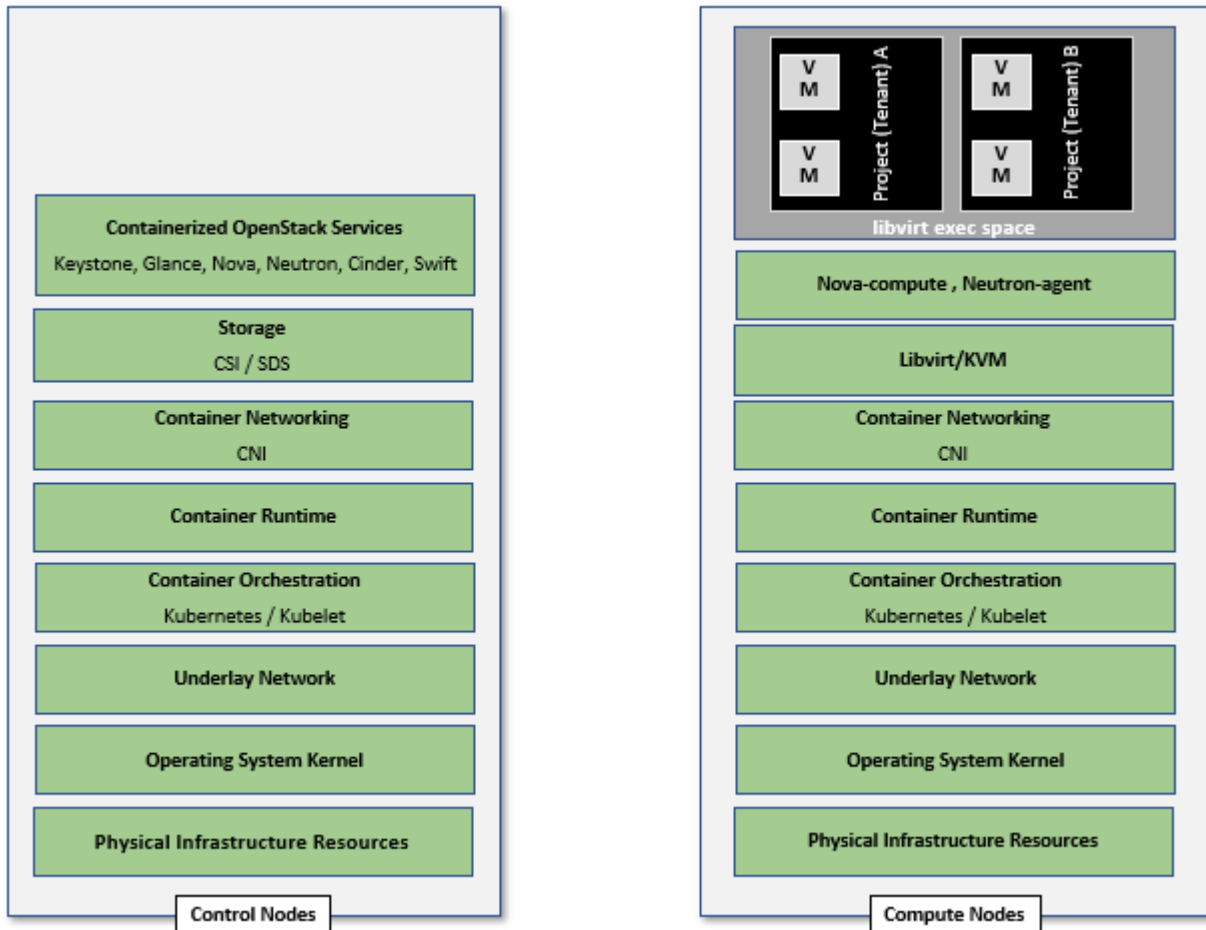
Containerized OpenStack Services
Keystone, Glance, Nova, Neutron, Cinder, Swift

Storage
CSI / SDS

Container Networking
CNI

Container Runtime

Container Orchestration
Kubernetes / Kubelet

Underlay Network

Operating System Kernel

Physical Infrastructure Resources

Control Nodes

VM
VM
Project (Tenant) A
VM
VM
Project (Tenant) B
libvirt exec space

Nova-compute , Neutron-agent

Libvirt/KVM

Container Networking
CNI

Container Runtime

Container Orchestration
Kubernetes / Kubelet

Underlay Network

Operating System Kernel

Physical Infrastructure Resources

Compute Nodes